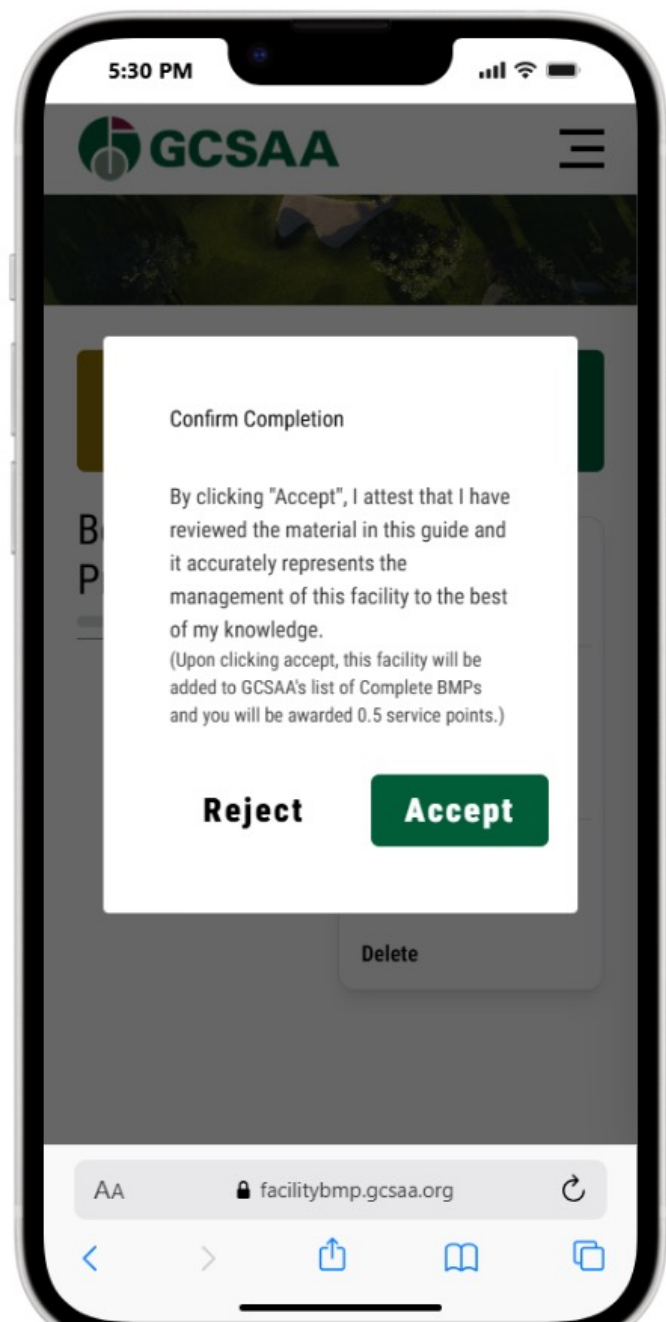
5:30 PM

GCSAA

B
P

Confirm Completion

By clicking "Accept", I attest that I have reviewed the material in this guide and it accurately represents the management of this facility to the best of my knowledge.
(Upon clicking accept, this facility will be added to GCSAA's list of Complete BMPs and you will be awarded 0.5 service points.)

Reject Accept

Delete

AA facilitybmp.gcsaa.org